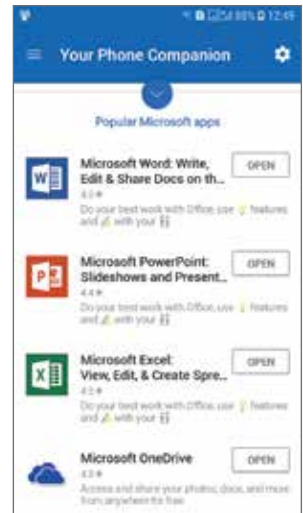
88% 12:49

Your Phone Companion

Popular Microsoft apps

Microsoft Word: Write, Edit & Share Docs on th...
4.3 ★
Do your best work with Office, use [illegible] features and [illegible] with your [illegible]
OPEN

Microsoft PowerPoint: Slideshows and Present...
4.4 ★
Do your best work with Office, use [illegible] features and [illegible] with your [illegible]
OPEN

Microsoft Excel: View, Edit, & Create Spre...
4.3 ★
Do your best work with Office, use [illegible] features and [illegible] with your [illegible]
OPEN

Microsoft OneDrive
4.3 ★
Access and share your photos, docs, and more from anywhere for free
OPEN